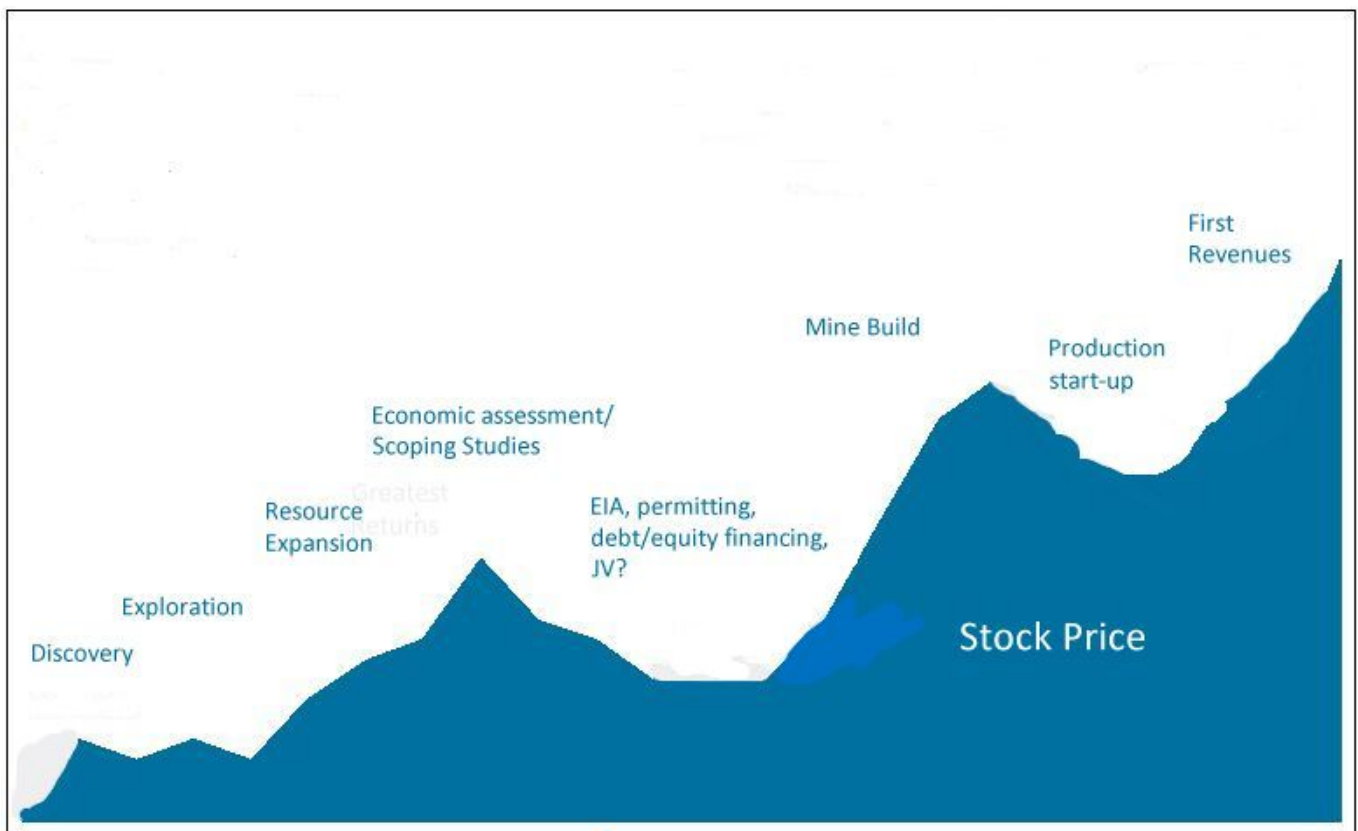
First Revenues

Mine Build

Production start-up

Economic assessment/ Scoping Studies

Greatest Returns

Resource Expansion

EIA, permitting, debt/equity financing, JV?

Exploration

Discovery

Stock Price